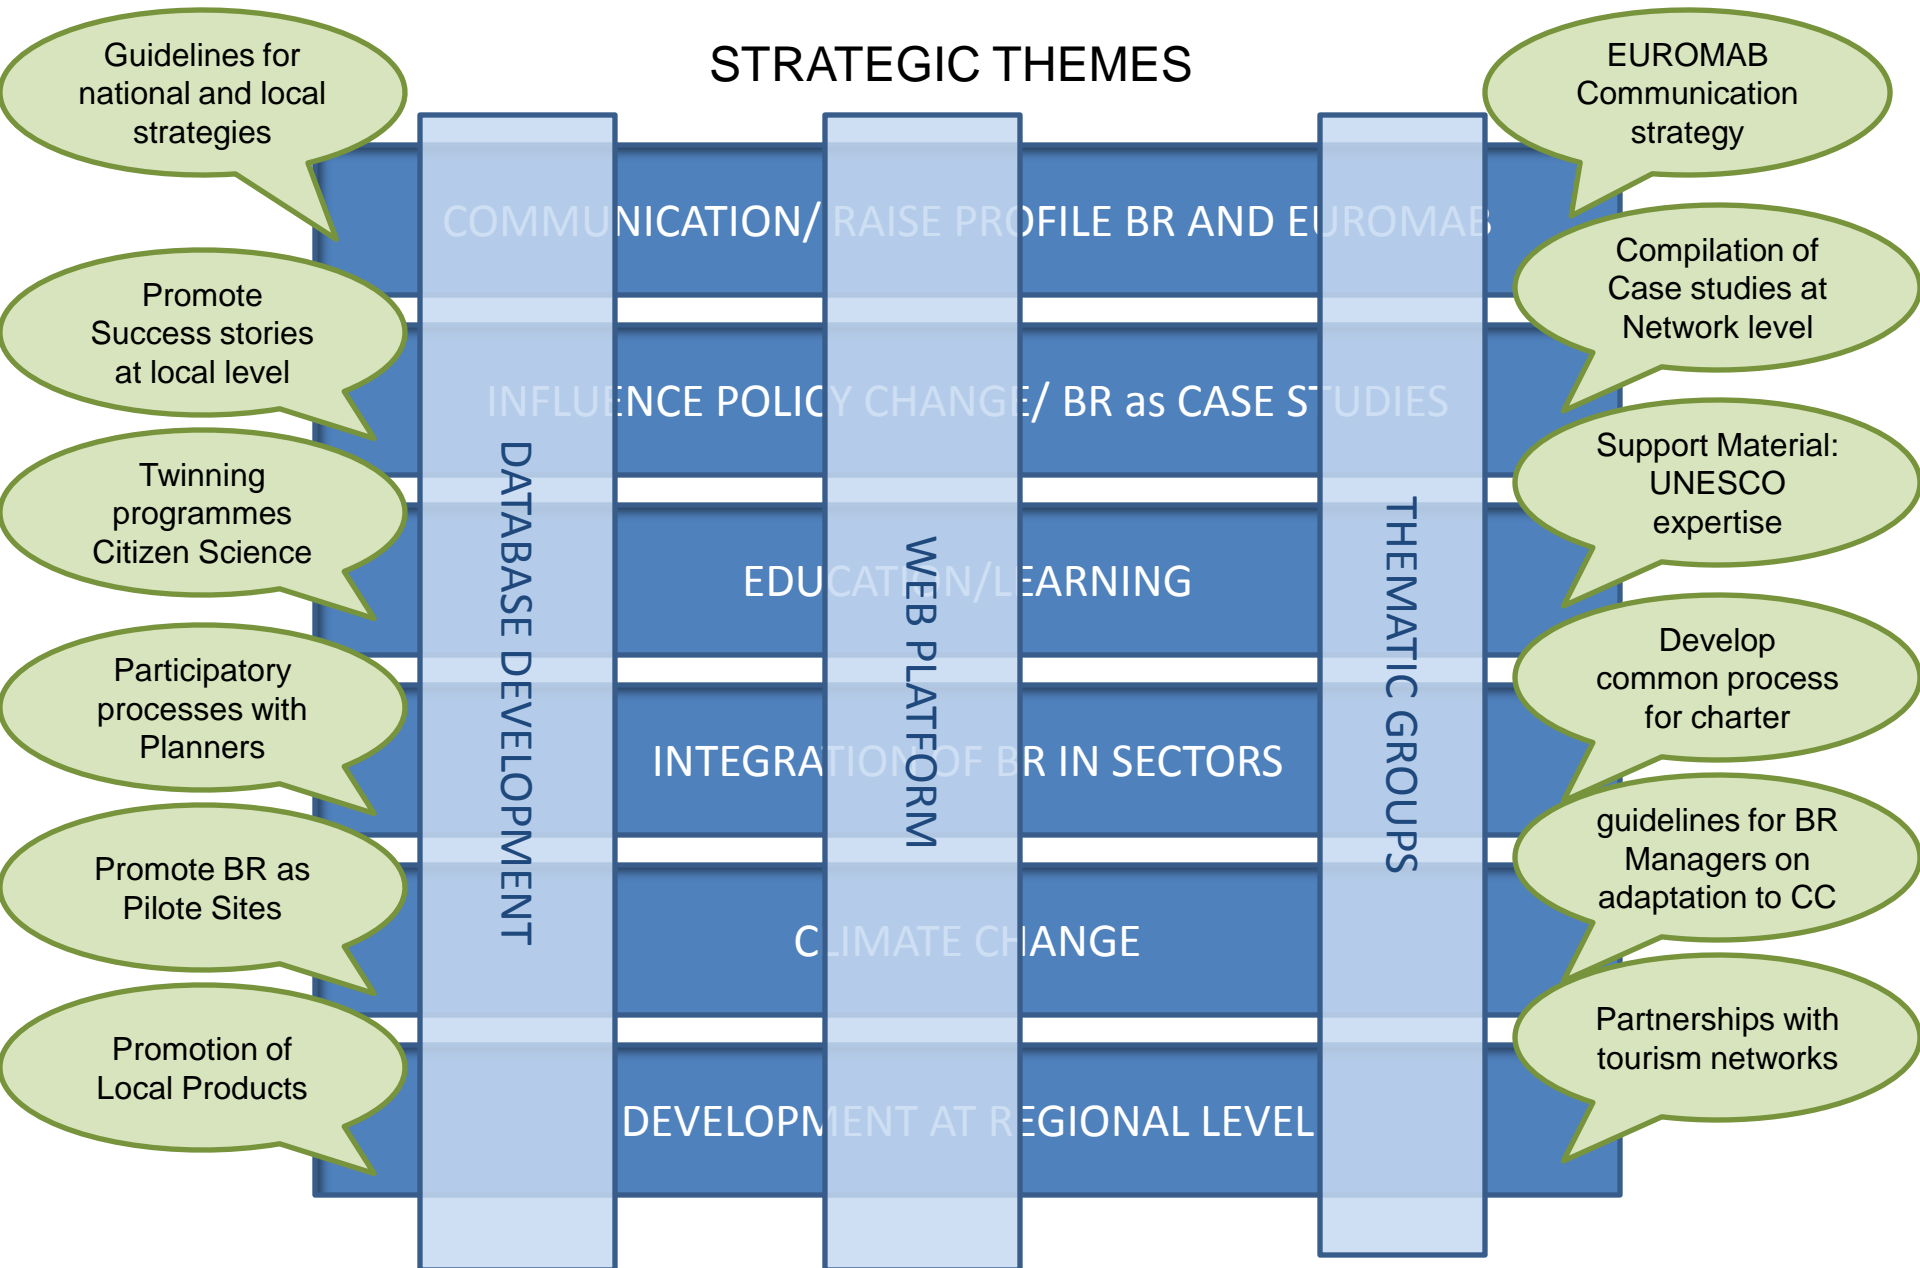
STRATEGIC THEMES

Guidelines for national and local strategies

Promote Success stories at local level

Twinning programmes Citizen Science

Participatory processes with Planners

Promote BR as Pilote Sites

Promotion of Local Products

COMMUNICATION/ RAISE PROFILE BR AND EUROMAB

INFLUENCE POLICY CHANGE/ BR as CASE STUDIES

EDUCATION/LEARNING

INTEGRATION OF BR IN SECTORS

CLIMATE CHANGE

DEVELOPMENT AT REGIONAL LEVEL

DATABASE DEVELOPMENT

WEB PLATFORM

THEMATIC GROUPS

EUROMAB Communication strategy

Compilation of Case studies at Network level

Support Material: UNESCO expertise

Develop common process for charter

guidelines for BR Managers on adaptation to CC

Partnerships with tourism networks